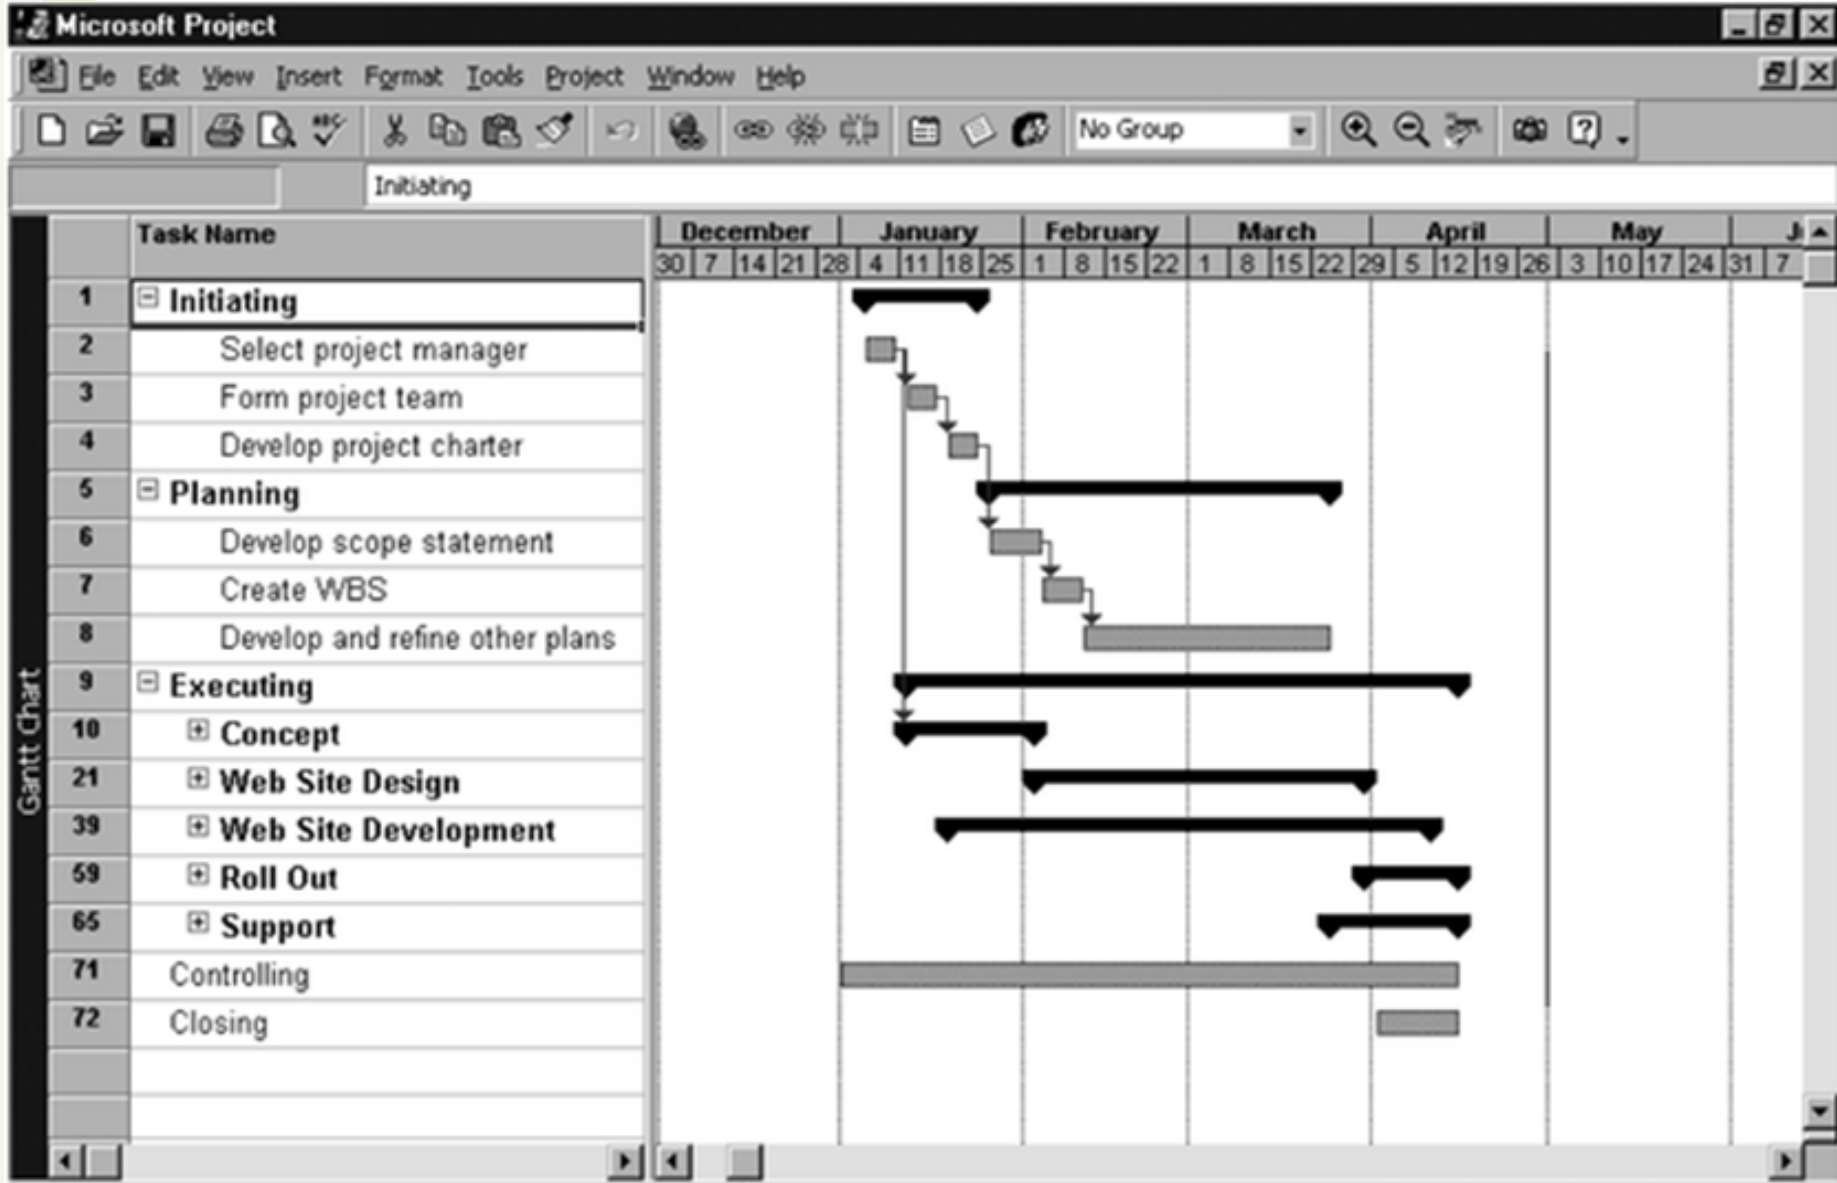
Microsoft Project

File Edit View Insert Format Tools Project Window Help

No Group

Initiating

| | Task Name |
|---|---|
| 1 | Initiating |
| 2 | Select project manager |
| 3 | Form project team |
| 4 | Develop project charter |
| 5 | Planning |
| 6 | Develop scope statement |
| 7 | Create WBS |
| 8 | Develop and refine other plans |
| 9 | Executing |
| 10 | Concept |
| 21 | Web Site Design |
| 39 | Web Site Development |
| 59 | Roll Out |
| 65 | Support |
| 71 | Controlling |
| 72 | Closing |

December January February March April May J

30 7 14 21 28 4 11 18 25 1 8 15 22 1 8 15 22 29 5 12 19 26 3 10 17 24 31 7

Gantt Chart